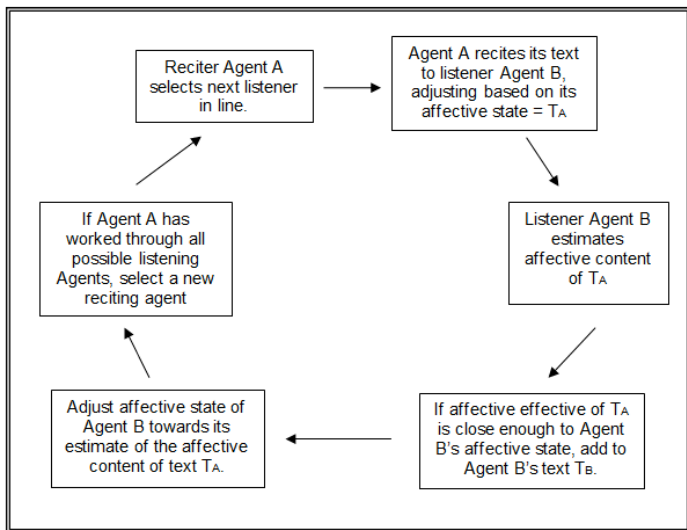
Reciter Agent A selects next listener in line.

Agent A recites its text to listener Agent B, adjusting based on its affective state = $T_A$

Listener Agent B estimates affective content of $T_A$

If affective effective of $T_A$ is close enough to Agent B's affective state, add to Agent B's text $T_B$.

Adjust affective state of Agent B towards its estimate of the affective content of text $T_A$.

If Agent A has worked through all possible listening Agents, select a new reciting agent